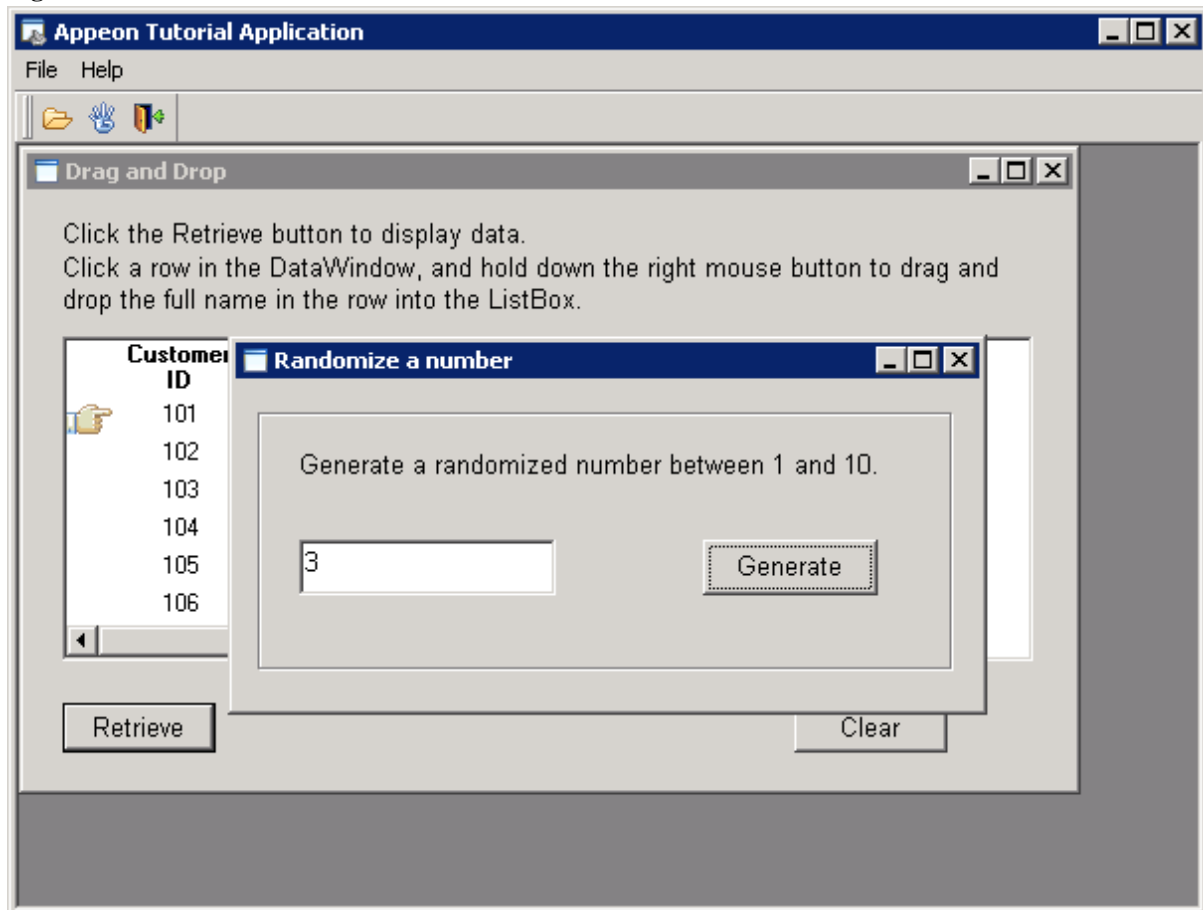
Appeon Tutorial Application

File Help

Drag and Drop

Click the Retrieve button to display data.
Click a row in the DataWindow, and hold down the right mouse button to drag and drop the full name in the row into the ListBox.

Customer ID
101
102
103
104
105
106

Randomize a number

Generate a randomized number between 1 and 10.

3

Generate

Retrieve

Clear